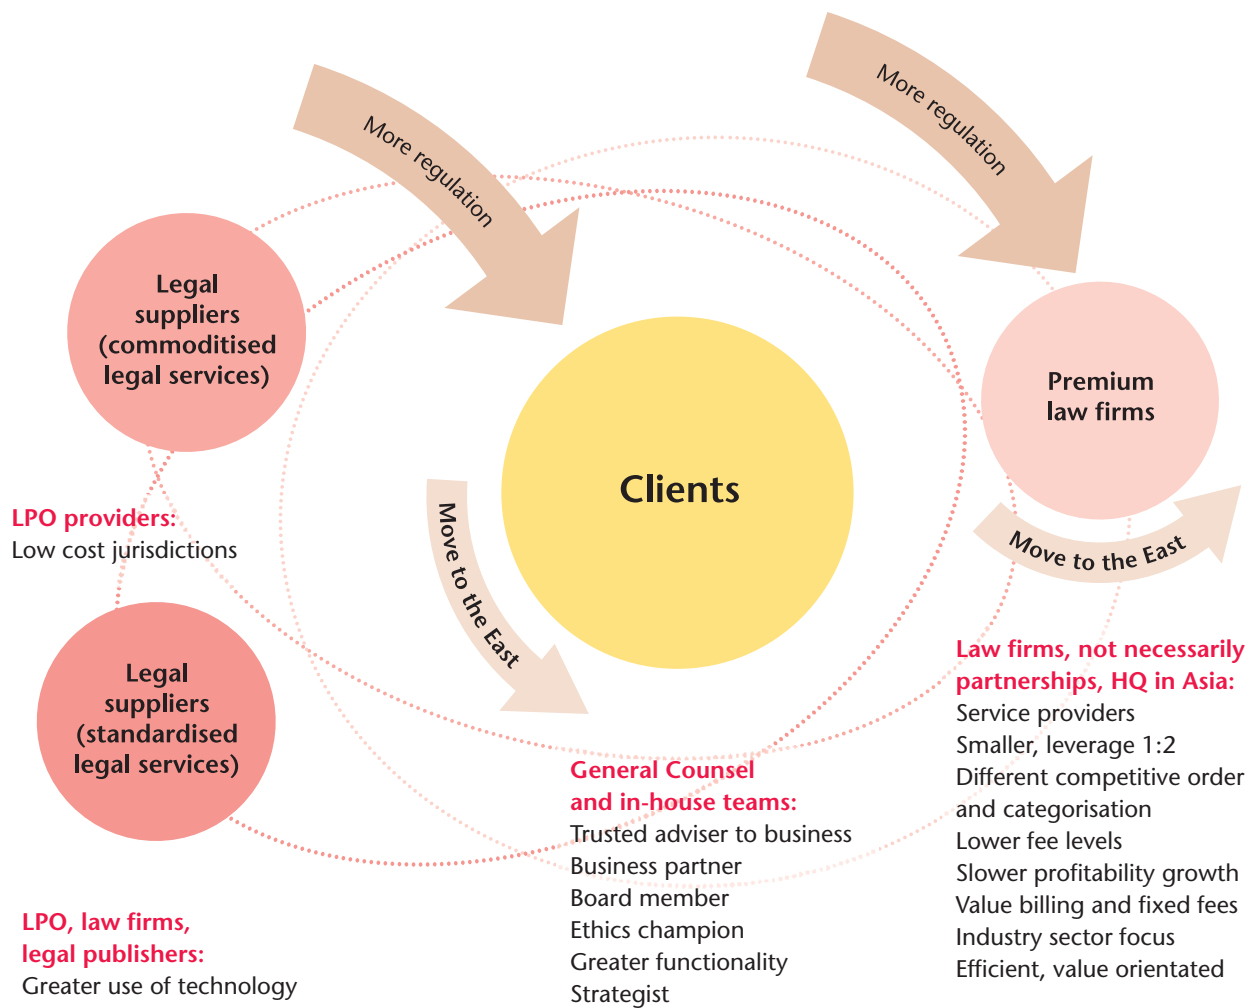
More regulation

More regulation

Legal suppliers (commoditised legal services)

Premium law firms

Clients

Move to the East

Move to the East

LPO providers:
Low cost jurisdictions

Legal suppliers (standardised legal services)

Law firms, not necessarily partnerships, HQ in Asia:
Service providers
Smaller, leverage 1:2
Different competitive order and categorisation
Lower fee levels
Slower profitability growth
Value billing and fixed fees
Industry sector focus
Efficient, value orientated

General Counsel and in-house teams:
Trusted adviser to business
Business partner
Board member
Ethics champion
Greater functionality
Strategist

LPO, law firms, legal publishers:
Greater use of technology